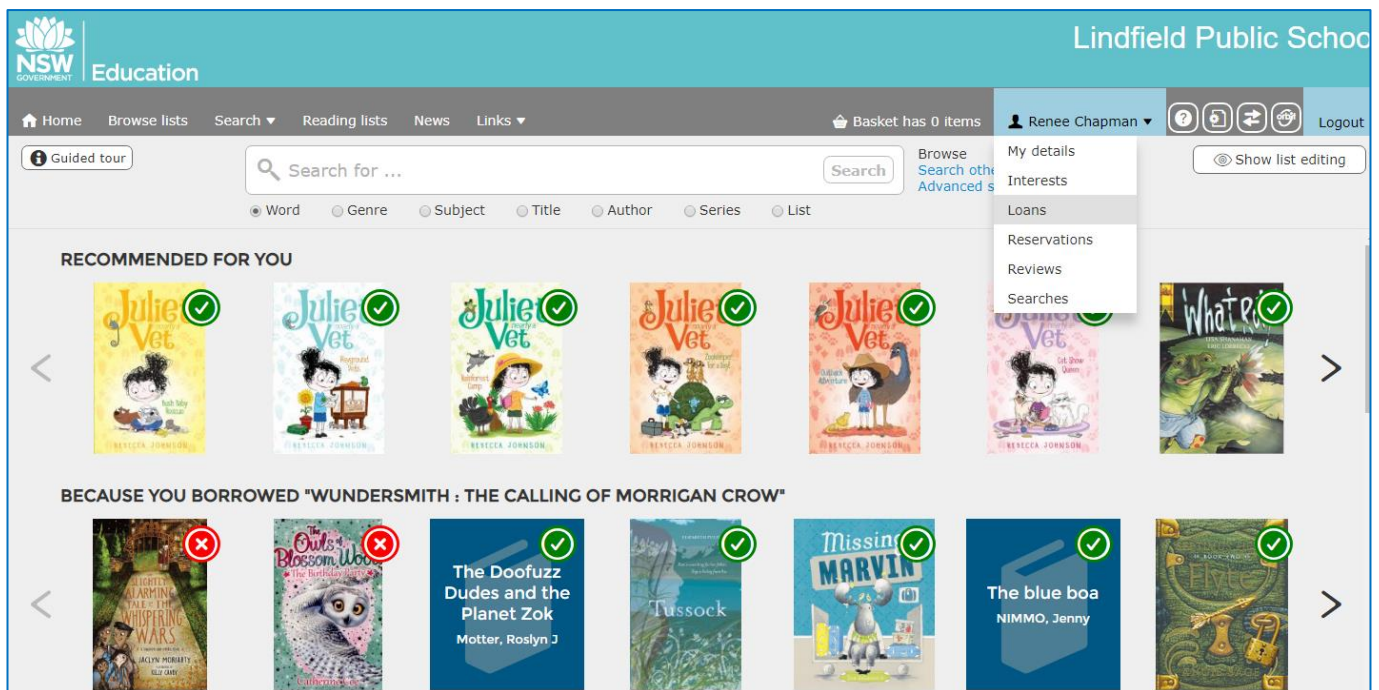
NSW GOVERNMENT Education

Lindfield Public Schoo

Home Browse lists Search ▾ Reading lists News Links ▾ Basket has 0 items Renee Chapman ▾ Logout

Guided tour

Search for ... Search

Browse
Search othe
Advanced s

My details
Interests
Loans
Reservations
Reviews
Searches

Show list editing

Word Genre Subject Title Author Series List

RECOMMENDED FOR YOU

Julie Vet Bush Baby Rescue REBECCA JOHNSON
Julie Vet Playground Pets REBECCA JOHNSON
Julie Vet Rainforest Camp REBECCA JOHNSON
Julie Vet Zookeeper for a Day REBECCA JOHNSON
Julie Vet Outback Adventure REBECCA JOHNSON
Julie Vet Cat Show Queen REBECCA JOHNSON
What Ri

BECAUSE YOU BORROWED "WUNDERSMITH : THE CALLING OF MORRIGAN CROW"

A Slightly Alarming Tale of the Whispering Wars JACLYN MORIARTY
The Owls of Blossom Wood The Birthday Party
The Doofuzz Dudes and the Planet Zok Motter, Roslyn J
Tussock
Missing MARVIN
The blue boa NIMMO, Jenny
Five